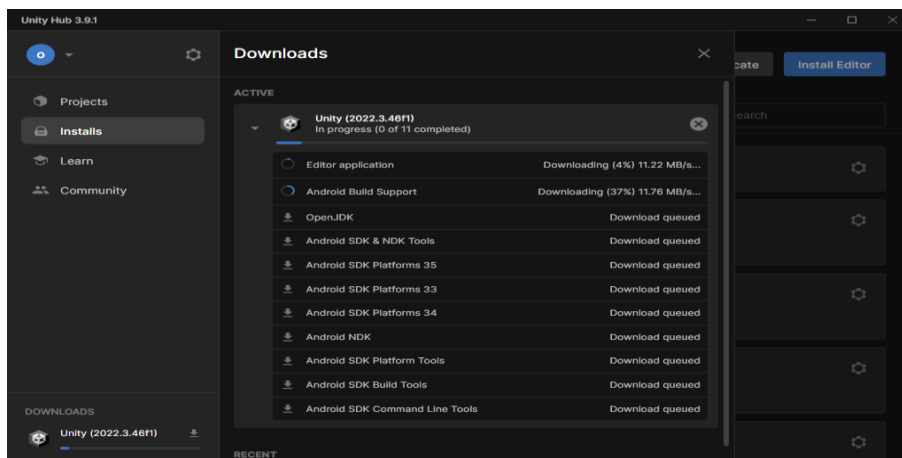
Unity Hub 3.9.1

O

Projects
Installs
Learn
Community

DOWNLOADS
Unity (2022.3.46f1)

Downloads

ACTIVE

Unity (2022.3.46f1)
In progress (0 of 11 completed)

| | |
|---|---|
| Editor application | Downloading (4%) 11.22 MB/s... |
| Android Build Support | Downloading (37%) 11.76 MB/s... |
| OpenJDK | Download queued |
| Android SDK & NDK Tools | Download queued |
| Android SDK Platforms 35 | Download queued |
| Android SDK Platforms 33 | Download queued |
| Android SDK Platforms 34 | Download queued |
| Android NDK | Download queued |
| Android SDK Platform Tools | Download queued |
| Android SDK Build Tools | Download queued |
| Android SDK Command Line Tools | Download queued |

RECENT

cate
Install Editor
earch